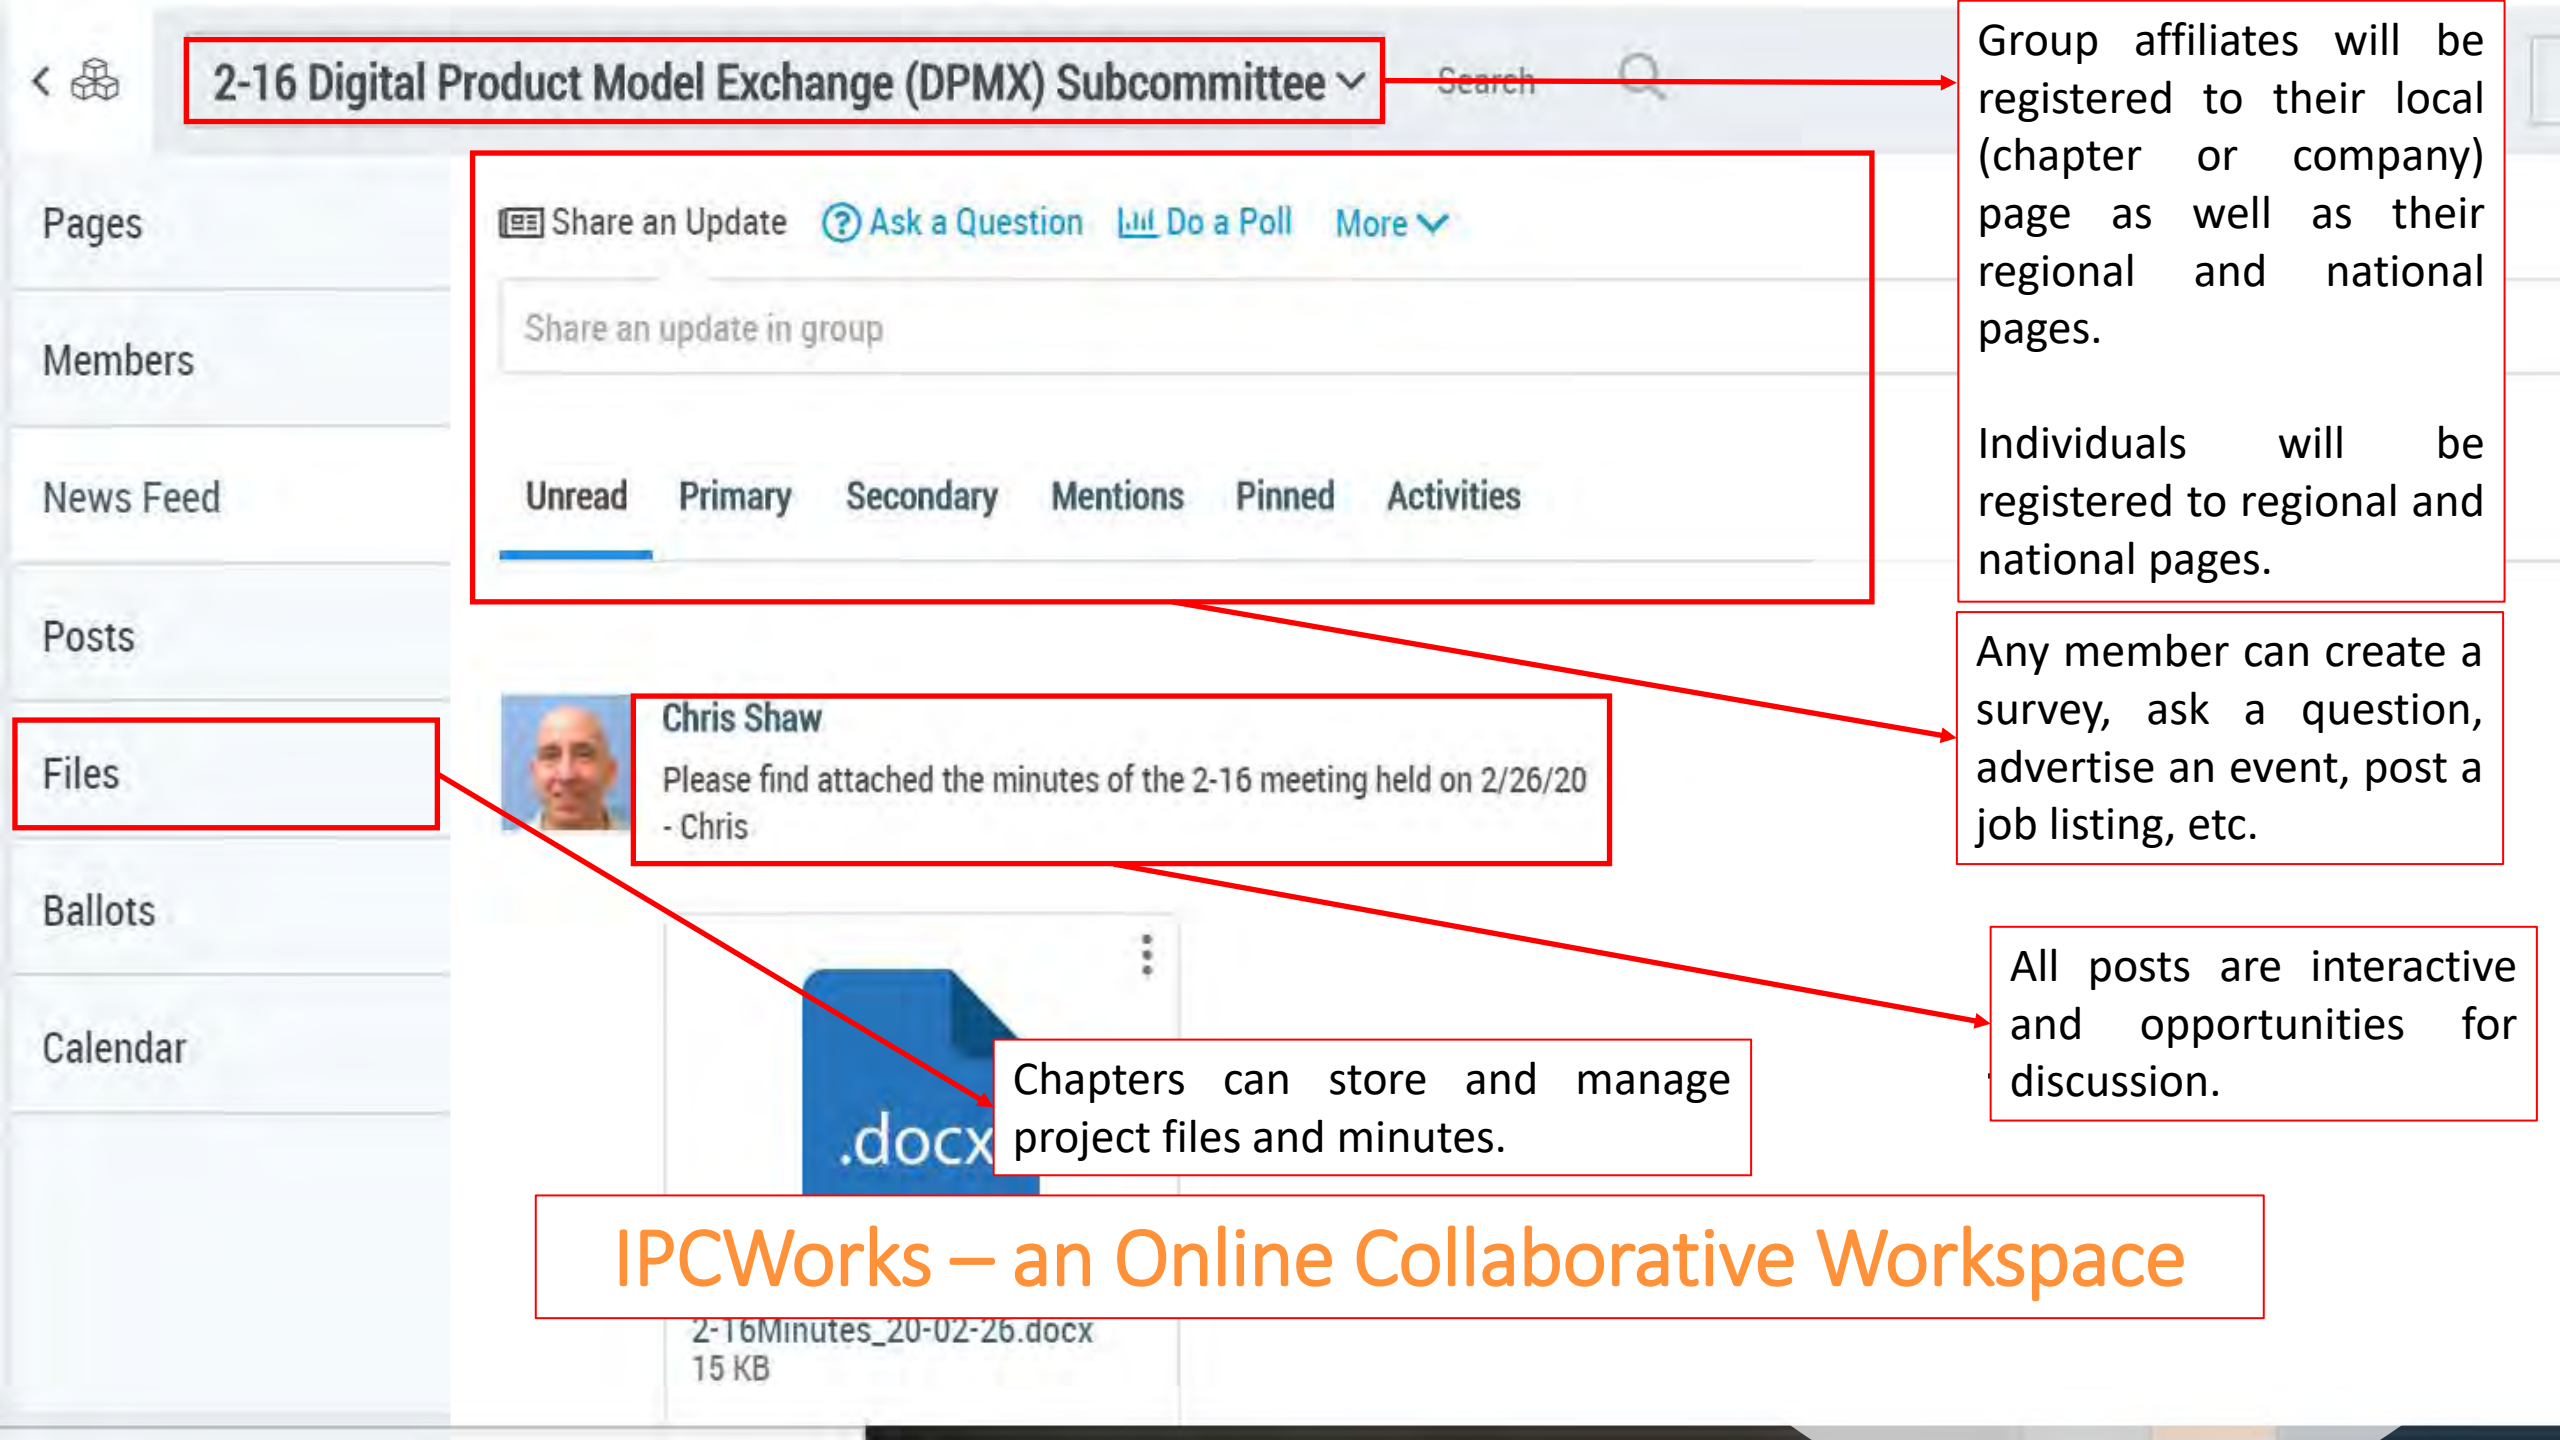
2-16 Digital Product Model Exchange (DPMX) Subcommittee

Search

Group affiliates will be registered to their local (chapter or company) page as well as their regional and national pages.

Individuals will be registered to regional and national pages.

Pages

Members

News Feed

Posts

Files

Ballots

Calendar

Share an Update   Ask a Question   Do a Poll   More

Share an update in group

Unread   Primary   Secondary   Mentions   Pinned   Activities

Any member can create a survey, ask a question, advertise an event, post a job listing, etc.

Chris Shaw

Please find attached the minutes of the 2-16 meeting held on 2/26/20
- Chris

All posts are interactive and opportunities for discussion.

.docx

Chapters can store and manage project files and minutes.

IPCWorks – an Online Collaborative Workspace

2-16Minutes_20-02-26.docx
15 KB